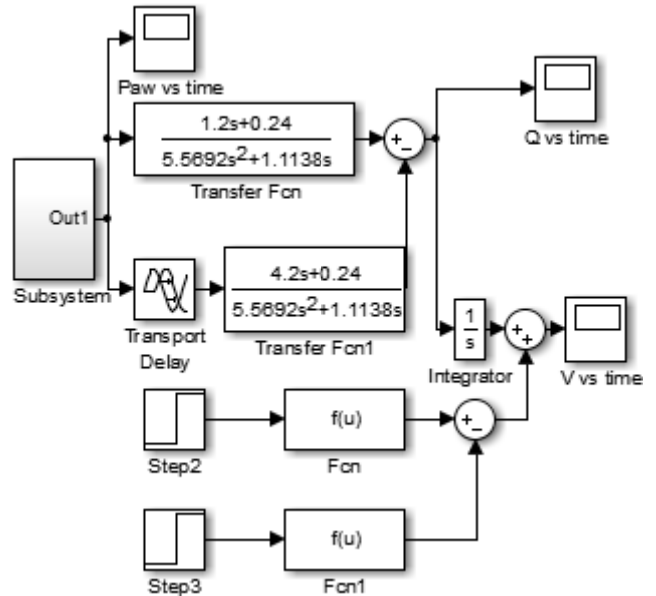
Paw vs time

$\frac{1.2s+0.24}{5.5692s^2+1.1138s}$

Transfer Fcn

+
−

Q vs time

Out1

Subsystem

Transport Delay

$\frac{4.2s+0.24}{5.5692s^2+1.1138s}$

Transfer Fcn1

$\frac{1}{s}$

Integrator

+
+

V vs time

Step2

f(u)

Fcn

+
−

Step3

f(u)

Fcn1